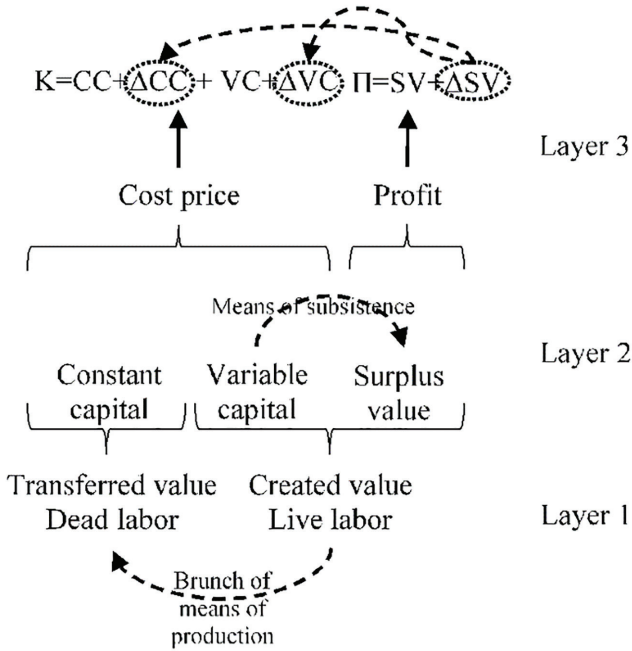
$K=CC+\Delta CC+VC+\Delta VC$ $\Pi=SV+\Delta SV$

Layer 3

Cost price

Profit

Means of subsistence

Layer 2

Constant capital

Variable capital

Surplus value

Transferred value
Dead labor

Created value
Live labor

Layer 1

Brunch of means of production